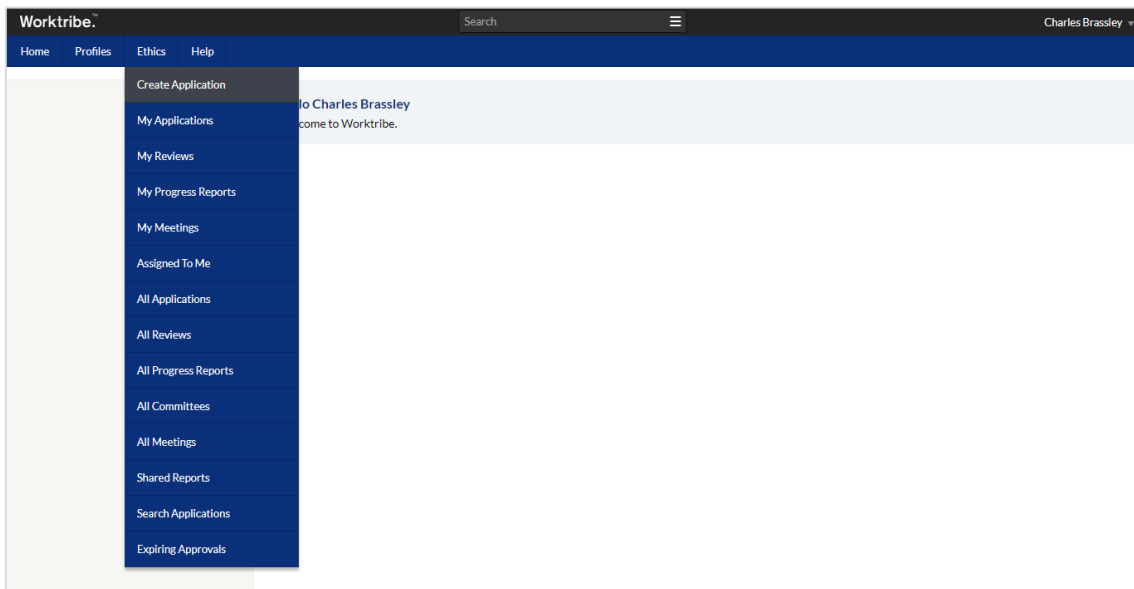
Worktribe.™

Search

Charles Brassley

Home
Profiles
Ethics
Help

Create Application
My Applications
My Reviews
My Progress Reports
My Meetings
Assigned To Me
All Applications
All Reviews
All Progress Reports
All Committees
All Meetings
Shared Reports
Search Applications
Expiring Approvals

lo Charles Brassley
come to Worktribe.